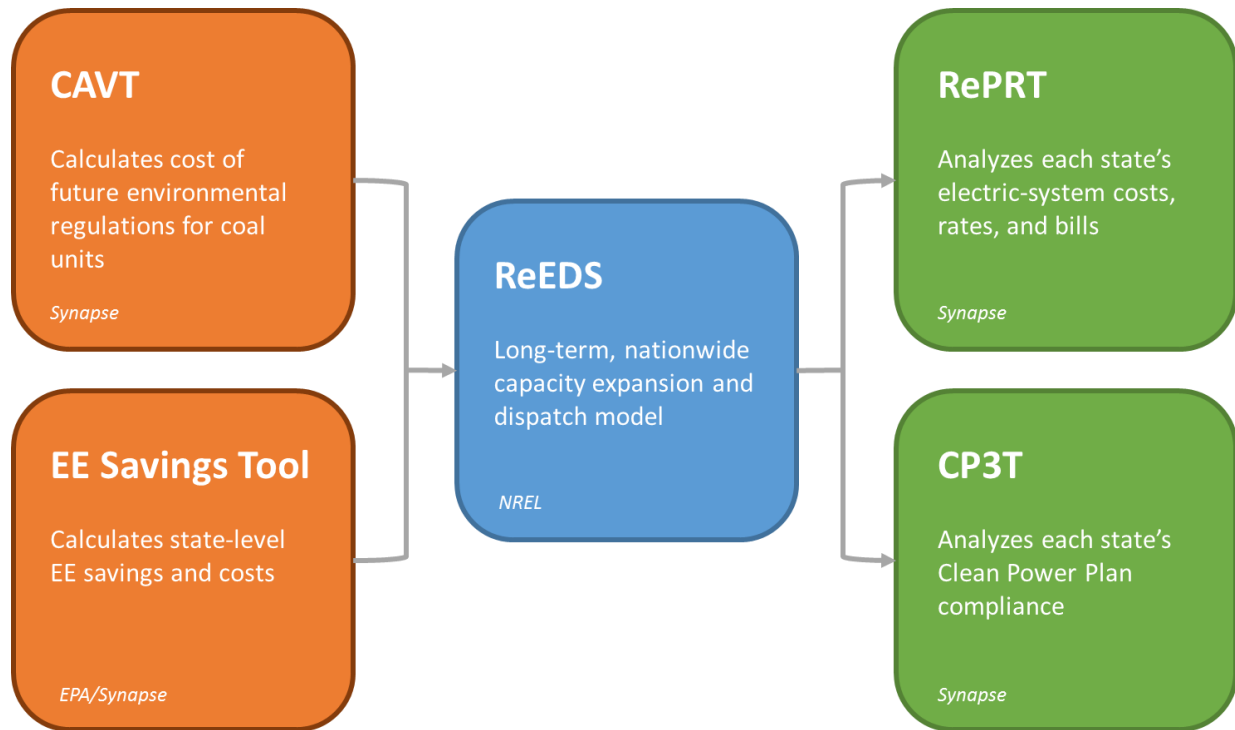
CAVT

Calculates cost of future environmental regulations for coal units

Synapse

EE Savings Tool

Calculates state-level EE savings and costs

EPA/Synapse

ReEDS

Long-term, nationwide capacity expansion and dispatch model

NREL

RePRT

Analyzes each state's electric-system costs, rates, and bills

Synapse

CP3T

Analyzes each state's Clean Power Plan compliance

Synapse